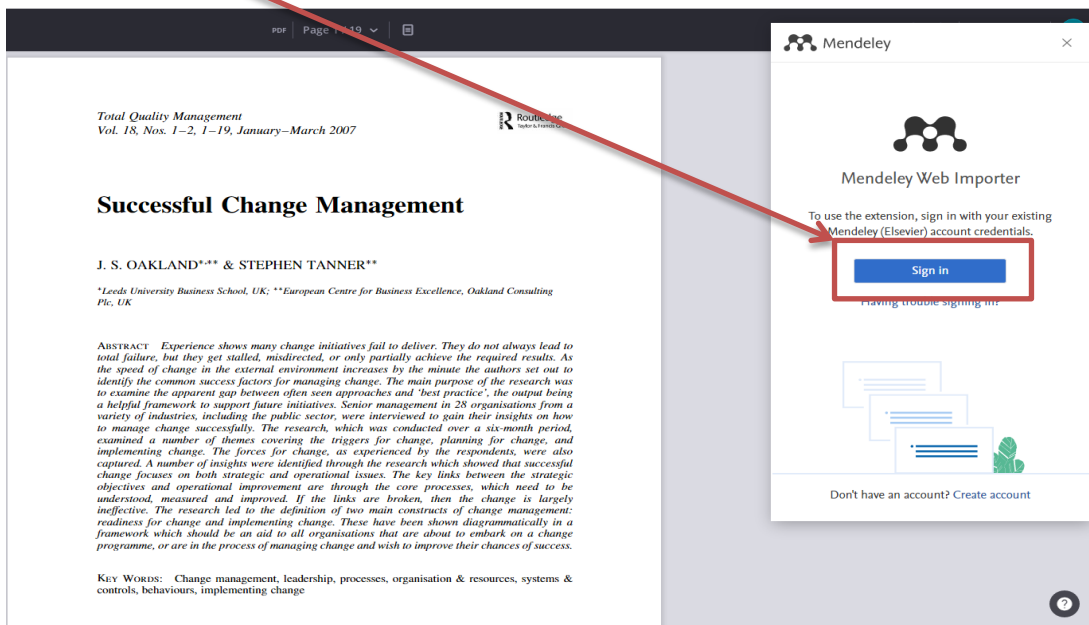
PDF Page 1 / 19

Total Quality Management
Vol. 18, Nos. 1–2, 1–19, January–March 2007

Routledge
Taylor & Francis G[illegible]

Successful Change Management

J. S. OAKLAND*,** & STEPHEN TANNER**

*Leeds University Business School, UK; **European Centre for Business Excellence, Oakland Consulting Plc, UK

ABSTRACT Experience shows many change initiatives fail to deliver. They do not always lead to total failure, but they get stalled, misdirected, or only partially achieve the required results. As the speed of change in the external environment increases by the minute the authors set out to identify the common success factors for managing change. The main purpose of the research was to examine the apparent gap between often seen approaches and 'best practice', the output being a helpful framework to support future initiatives. Senior management in 28 organisations from a variety of industries, including the public sector, were interviewed to gain their insights on how to manage change successfully. The research, which was conducted over a six-month period, examined a number of themes covering the triggers for change, planning for change, and implementing change. The forces for change, as experienced by the respondents, were also captured. A number of insights were identified through the research which showed that successful change focuses on both strategic and operational issues. The key links between the strategic objectives and operational improvement are through the core processes, which need to be understood, measured and improved. If the links are broken, then the change is largely ineffective. The research led to the definition of two main constructs of change management: readiness for change and implementing change. These have been shown diagrammatically in a framework which should be an aid to all organisations that are about to embark on a change programme, or are in the process of managing change and wish to improve their chances of success.

KEY WORDS: Change management, leadership, processes, organisation & resources, systems & controls, behaviours, implementing change

Mendeley

Mendeley Web Importer

To use the extension, sign in with your existing Mendeley (Elsevier) account credentials.

Sign in

Having trouble signing in?

Don't have an account? Create account